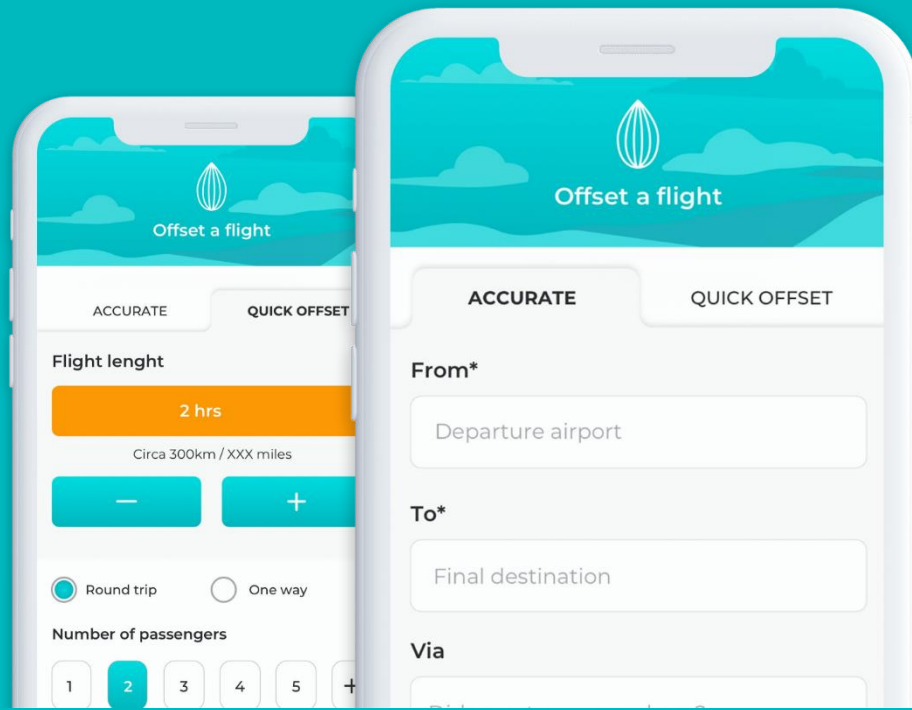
Offset a flight

ACCURATE
QUICK OFFSET

Flight lenght

2 hrs

Circa 300km / XXX miles

−
+

Round trip
One way

Number of passengers

1
2
3
4
5
+

Offset a flight

ACCURATE
QUICK OFFSET

From*

Departure airport

To*

Final destination

Via

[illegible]